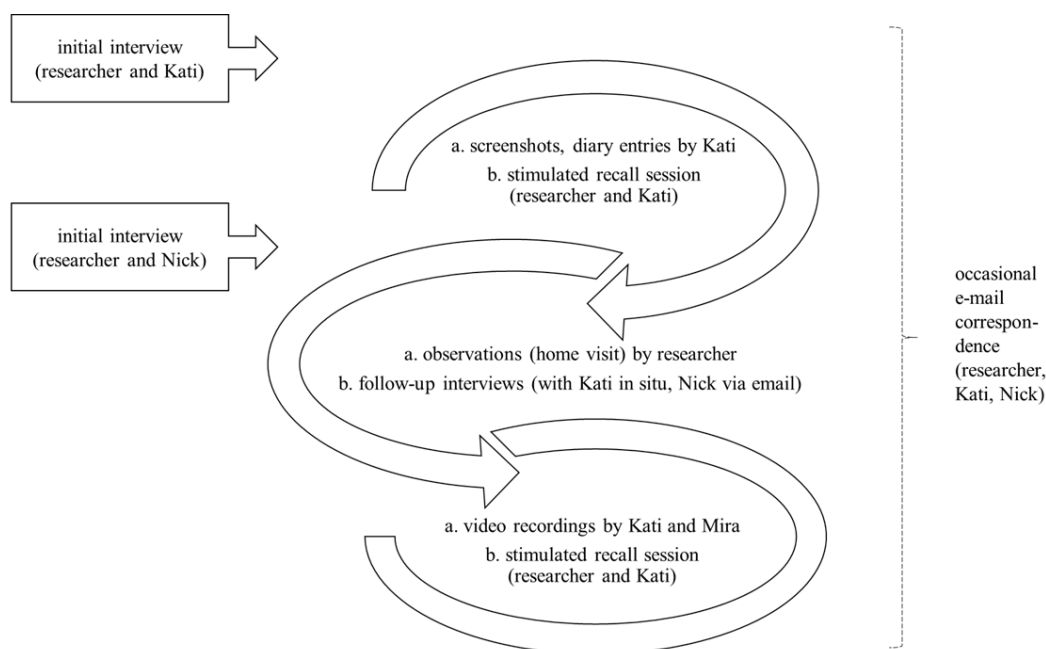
initial interview (researcher and Kati)

a. screenshots, diary entries by Kati
b. stimulated recall session (researcher and Kati)

initial interview (researcher and Nick)

a. observations (home visit) by researcher
b. follow-up interviews (with Kati in situ, Nick via email)

a. video recordings by Kati and Mira
b. stimulated recall session (researcher and Kati)

occasional e-mail correspondence (researcher, Kati, Nick)